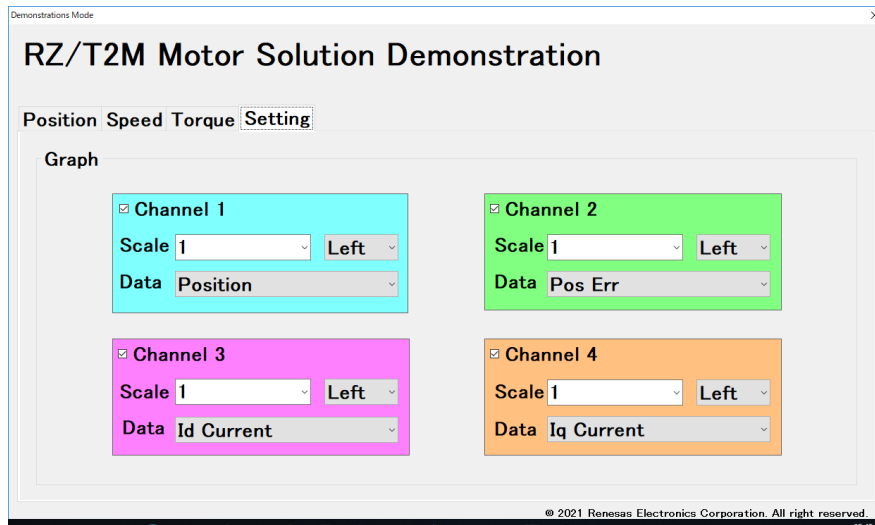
Demonstrations Mode

RZ/T2M Motor Solution Demonstration

Position Speed Torque Setting

Graph

☑ Channel 1
Scale 1 Left
Data Position

☑ Channel 2
Scale 1 Left
Data Pos Err

☑ Channel 3
Scale 1 Left
Data Id Current

☑ Channel 4
Scale 1 Left
Data Iq Current

© 2021 Renesas Electronics Corporation. All right reserved.